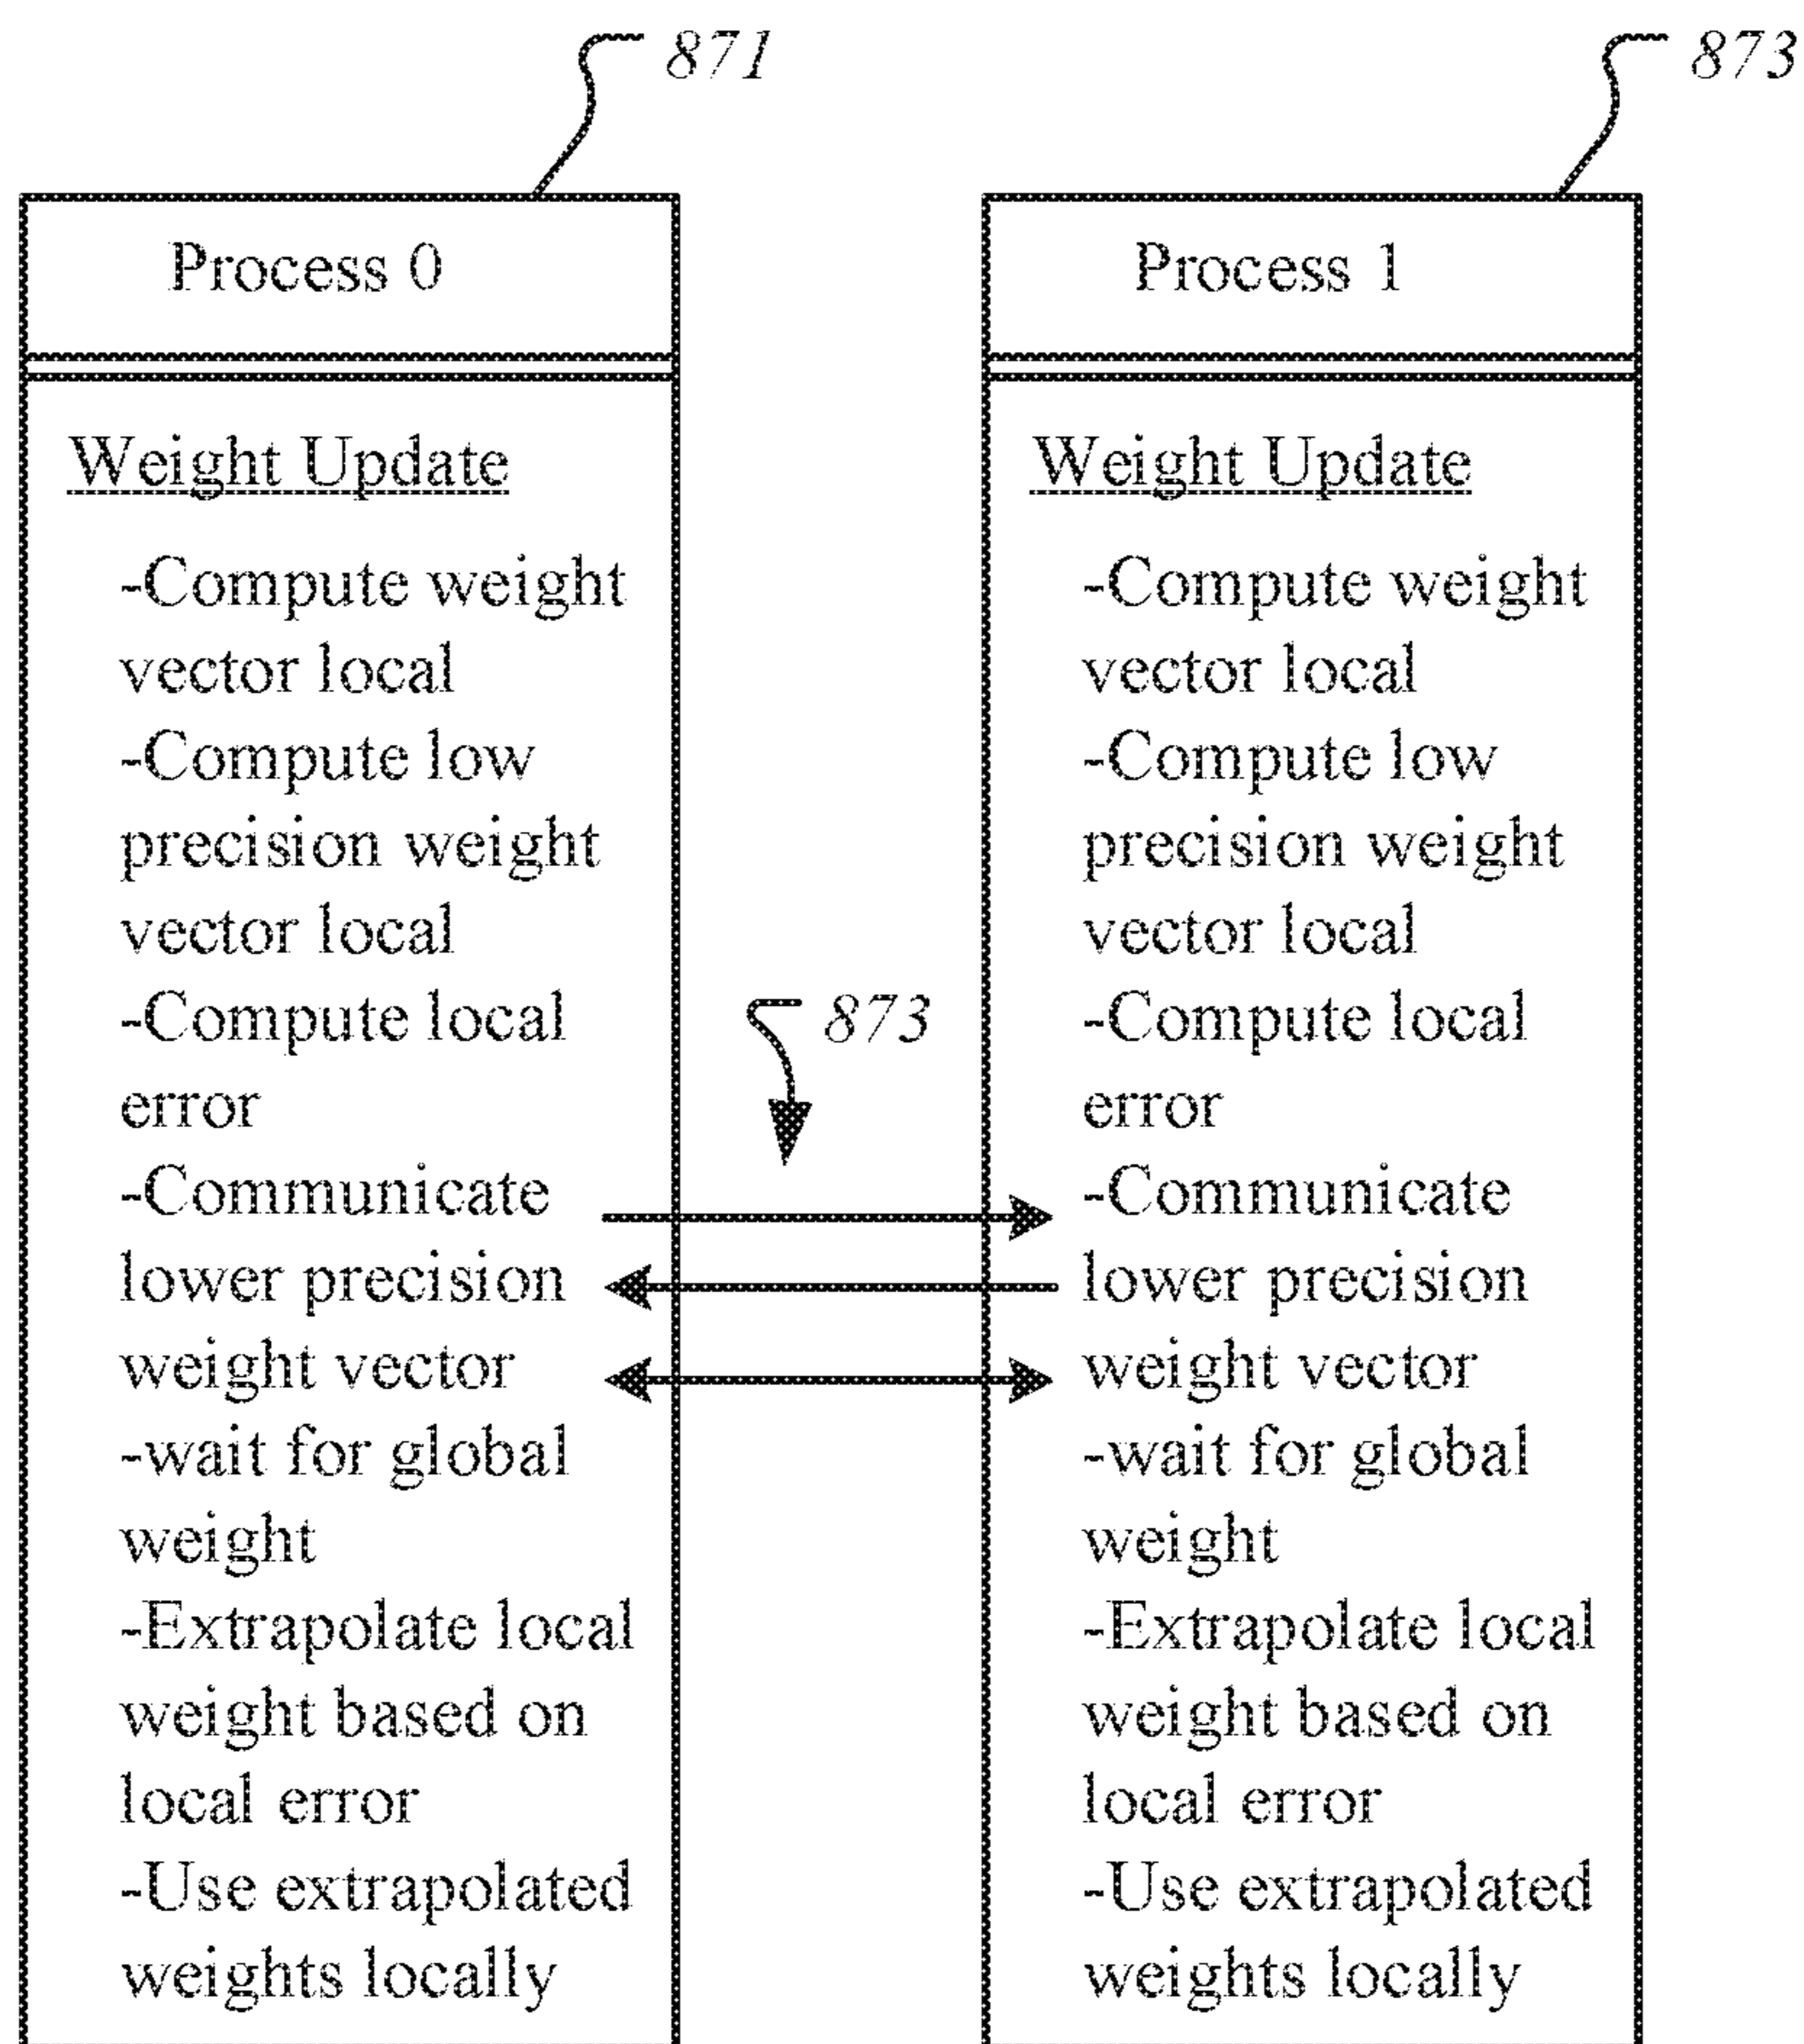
871

873

Process 0

Weight Update

-Compute weight vector local
-Compute low precision weight vector local
-Compute local error
-Communicate lower precision weight vector
-wait for global weight
-Extrapolate local weight based on local error
-Use extrapolated weights locally

873

Process 1

Weight Update

-Compute weight vector local
-Compute low precision weight vector local
-Compute local error
-Communicate lower precision weight vector
-wait for global weight
-Extrapolate local weight based on local error
-Use extrapolated weights locally